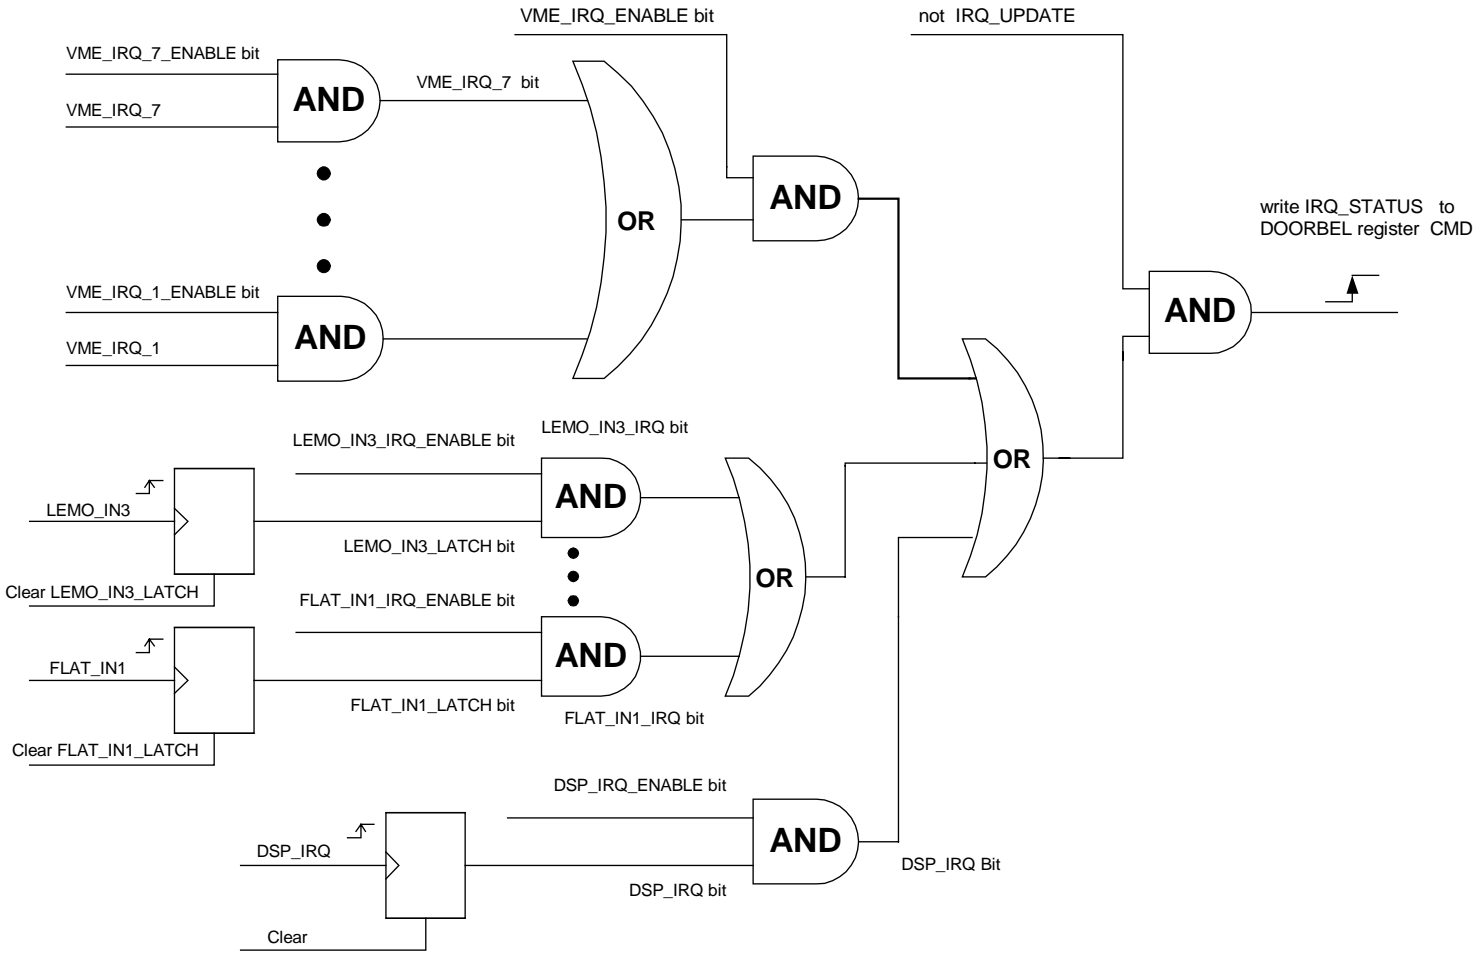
VME_IRQ_ENABLE bit

not IRQ_UPDATE

VME_IRQ_7_ENABLE bit

VME_IRQ_7

AND

VME_IRQ_7 bit

OR

AND

write IRQ_STATUS to DOORBEL register CMD

VME_IRQ_1_ENABLE bit

VME_IRQ_1

AND

AND

LEMO_IN3_IRQ_ENABLE bit

LEMO_IN3_IRQ bit

OR

LEMO_IN3

AND

LEMO_IN3_LATCH bit

OR

Clear LEMO_IN3_LATCH

FLAT_IN1_IRQ_ENABLE bit

FLAT_IN1

AND

FLAT_IN1_LATCH bit

FLAT_IN1_IRQ bit

Clear FLAT_IN1_LATCH

DSP_IRQ_ENABLE bit

DSP_IRQ

AND

DSP_IRQ Bit

DSP_IRQ bit

Clear